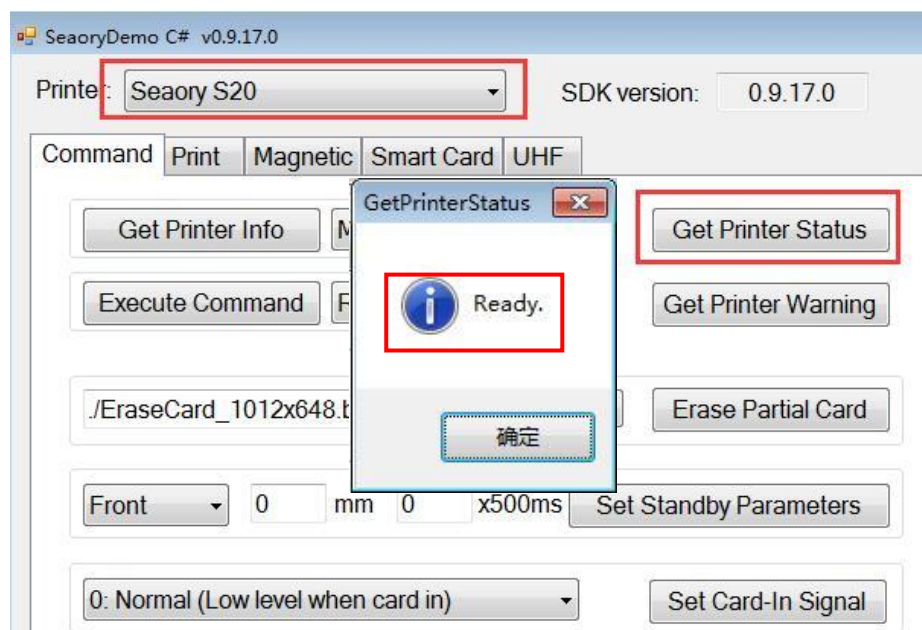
SeaoryDemo C# v0.9.17.0

Printer: Seaory S20

SDK version: 0.9.17.0

Command Print Magnetic Smart Card UHF

Get Printer Info M

Get Printer Status

Execute Command F

Get Printer Warning

./EraseCard_1012x648.b

Erase Partial Card

Front 0 mm 0 x500ms Set Standby Parameters

0: Normal (Low level when card in)

Set Card-In Signal

GetPrinterStatus

Ready.

确定